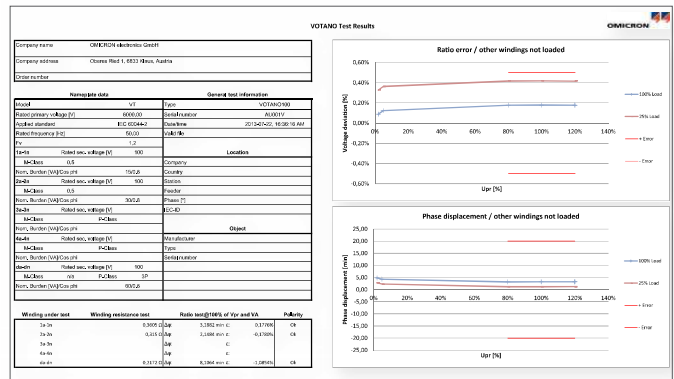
VOTANO Test Results

OMICRON

| Company name | OMICRON electronics GmbH |
|---|---|
| Company address | Oberes Ried 1, 6833 Klaus, Austria |
| Order number | |

| Nameplate data | | General test information | |
|---|---|---|---|
| Model | VT | Type | VOTANO100 |
| Rated primary voltage [V] | 6000,00 | Serial number | A5001V |
| Applied standard | IEC 60044-2 | Date/time | 2013-07-22, 16:38:16 AM |
| Rated frequency [Hz] | 50,00 | Valid file | |
| Fv | 1,2 | | |
| 1a-1n Rated sec. voltage [V] | 100 | Location | |
| M-Class 0,5 | | Company | |
| Nom. Burden [VA]/Cos phi | 15/0,8 | Country | |
| 2a-2n Rated sec. voltage [V] | 100 | Station | |
| M-Class 0,5 | | Feeder | |
| Nom. Burden [VA]/Cos phi | 30/0,8 | Phase [°] | |
| 3a-3n Rated sec. voltage [V] | | IEC-ID | |
| M-Class | P-Class | | |
| Nom. Burden [VA]/Cos phi | | Object | |
| 4a-4n Rated sec. voltage [V] | | Manufacturer | |
| M-Class | P-Class | Type | |
| Nom. Burden [VA]/Cos phi | | Serial number | |
| da-dn Rated sec. voltage [V] | 100 | | |
| M-Class n/a | P-Class 3P | | |
| Nom. Burden [VA]/Cos phi | 60/0,8 | | |

| Winding under test | Winding resistance test | Ratio test@100% of Vpr and VA | | Polarity |
|---|---|---|---|---|
| 1a-1n | 0,3605 Ω | Δφ 3,1862 min ε: | 0,1776% | Ok |
| 2a-2n | 0,315 Ω | Δφ 3,1696 min ε: | -0,1785% | Ok |
| 3a-3n | | Δφ ε: | | |
| 4a-4n | | Δφ ε: | | |
| da-dn | 0,2172 Ω | Δφ 8,1364 min ε: | -1,2854% | Ok |

Ratio error / other windings not loaded
Voltage deviation [%]
0,60% 0,40% 0,20% 0,00% -0,20% -0,40% -0,60%
0% 20% 40% 60% 80% 100% 120% 140%
Upr [%]
100% Load
25% Load
+ Error
- Error

Phase displacement / other windings not loaded
Phase displacement [min]
25,00 20,00 15,00 10,00 5,00 0,00 -5,00 -10,00 -15,00 -20,00 -25,00
0% 20% 40% 60% 80% 100% 120% 140%
Upr [%]
100% Load
25% Load
+ Error
- Error